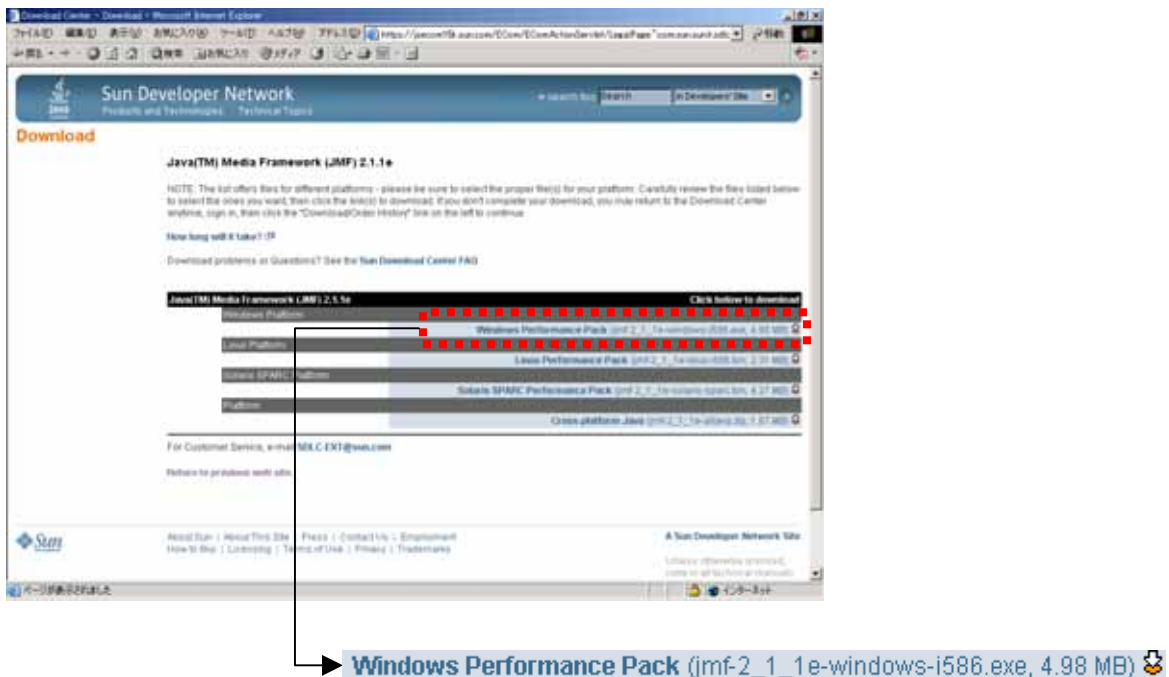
Download Center - Download - Microsoft Internet Explorer

ファイル(F) 編集(E) 表示(V) お気に入り(A) ツール(T) ヘルプ(H) アドレス(D) https://javashop.sun.com/ECom/EComActionServlet/LegalPage:"com.sun.sunit.sdlc 移動

戻る 検索 お気に入り メディア

Sun Developer Network

Products and Technologies Technical Topics

» search tips Search in Developers' Site

Download

Java(TM) Media Framework (JMF) 2.1.1e

NOTE: The list offers files for different platforms - please be sure to select the proper file(s) for your platform. Carefully review the files listed below to select the ones you want, then click the link(s) to download. If you don't complete your download, you may return to the Download Center anytime, sign in, then click the "Download/Order History" link on the left to continue.

How long will it take?

Download problems or Questions? See the Sun Download Center FAQ

| Java(TM) Media Framework (JMF) 2.1.1e | Click below to download |
|---|---|
| Windows Platform | |
| | Windows Performance Pack (jmf-2_1_1e-windows-i586.exe, 4.98 MB) |
| Linux Platform | |
| | Linux Performance Pack (jmf-2_1_1e-linux-i586.bin, 2.31 MB) |
| Solaris SPARC Platform | |
| | Solaris SPARC Performance Pack (jmf-2_1_1e-solaris-sparc.bin, 4.37 MB) |
| Platform | |
| | Cross-platform Java (jmf-2_1_1e-alljava.zip, 1.87 MB) |

For Customer Service, e-mail SDLC-EXT@sun.com

Return to previous web site.

Sun

About Sun | About This Site | Press | Contact Us | Employment
How to Buy | Licensing | Terms of Use | Privacy | Trademarks

A Sun Developer Network Site

Unless otherwise licensed, code in all technical manuals

ページが表示されました インターネット

Windows Performance Pack (jmf-2_1_1e-windows-i586.exe, 4.98 MB)